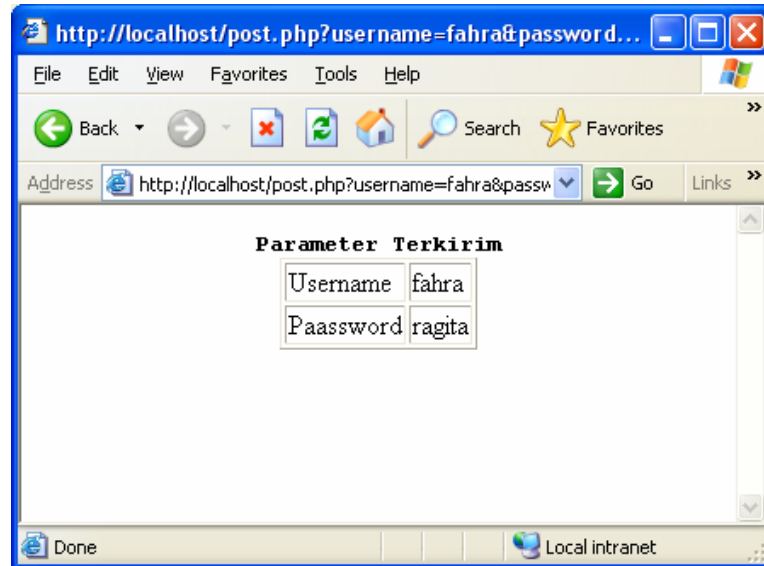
http://localhost/post.php?username=fahra&password...

File Edit View Favorites Tools Help

Back Search Favorites

Address http://localhost/post.php?username=fahra&passw Go Links

Parameter Terkirim

| Username | fahra |
|---|---|
| Paassword | ragita |

Done Local intranet